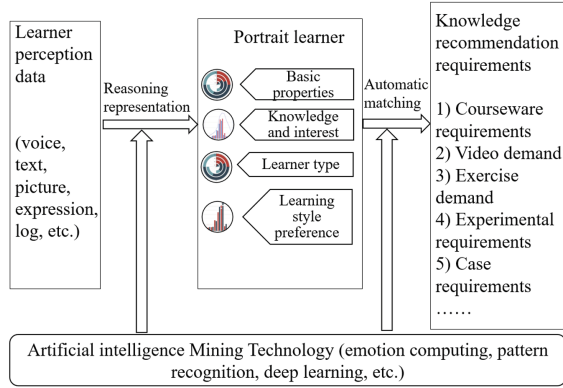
Learner perception data

(voice, text, picture, expression, log, etc.)

Reasoning representation

Portrait learner

Basic properties

Knowledge and interest

Learner type

Learning style preference

Automatic matching

Knowledge recommendation requirements

1) Courseware requirements
2) Video demand
3) Exercise demand
4) Experimental requirements
5) Case requirements
……

Artificial intelligence Mining Technology (emotion computing, pattern recognition, deep learning, etc.)